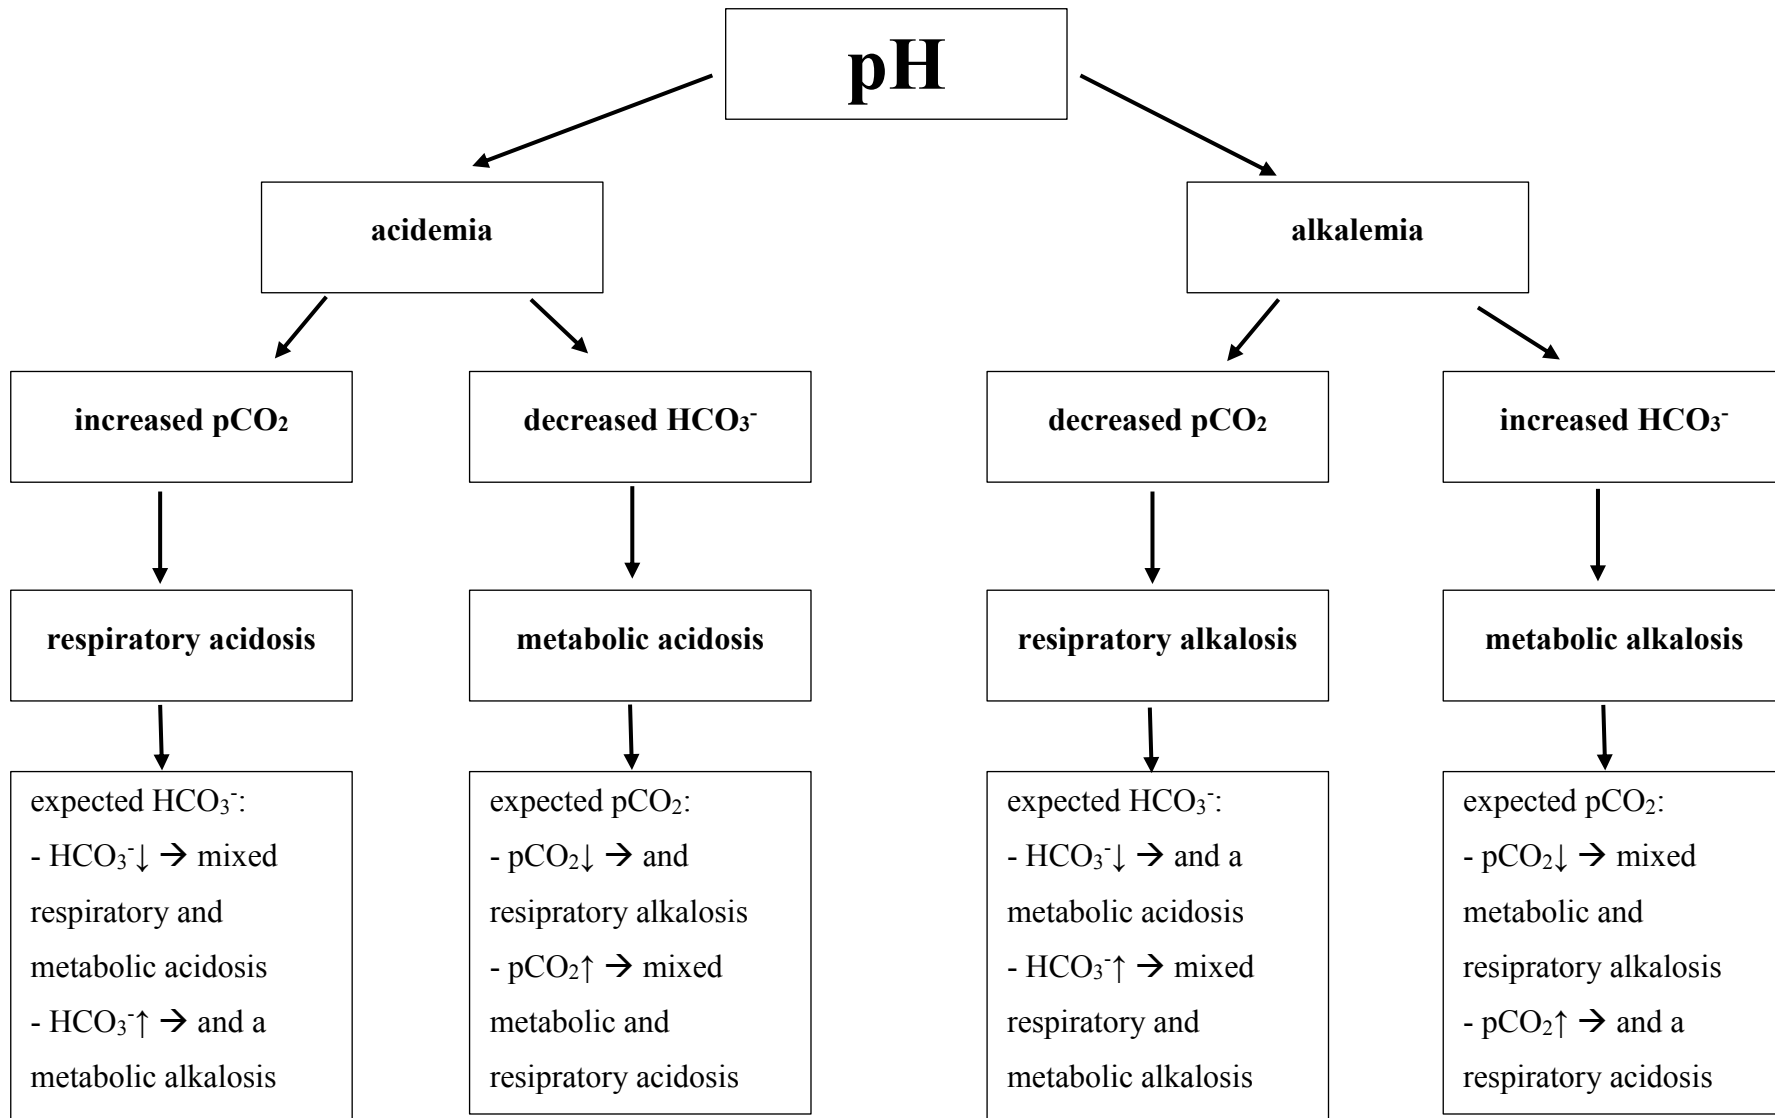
pH

acidemia

alkalemia

increased $pCO_2$

decreased $HCO_3^-$

decreased $pCO_2$

increased $HCO_3^-$

respiratory acidosis

metabolic acidosis

resipratory alkalosis

metabolic alkalosis

expected $HCO_3^-$:
- $HCO_3^-$↓ → mixed respiratory and metabolic acidosis
- $HCO_3^-$↑ → and a metabolic alkalosis

expected $pCO_2$:
- $pCO_2$↓ → and resipratory alkalosis
- $pCO_2$↑ → mixed metabolic and resipratory acidosis

expected $HCO_3^-$:
- $HCO_3^-$↓ → and a metabolic acidosis
- $HCO_3^-$↑ → mixed respiratory and metabolic alkalosis

expected $pCO_2$:
- $pCO_2$↓ → mixed metabolic and resipratory alkalosis
- $pCO_2$↑ → and a respiratory acidosis